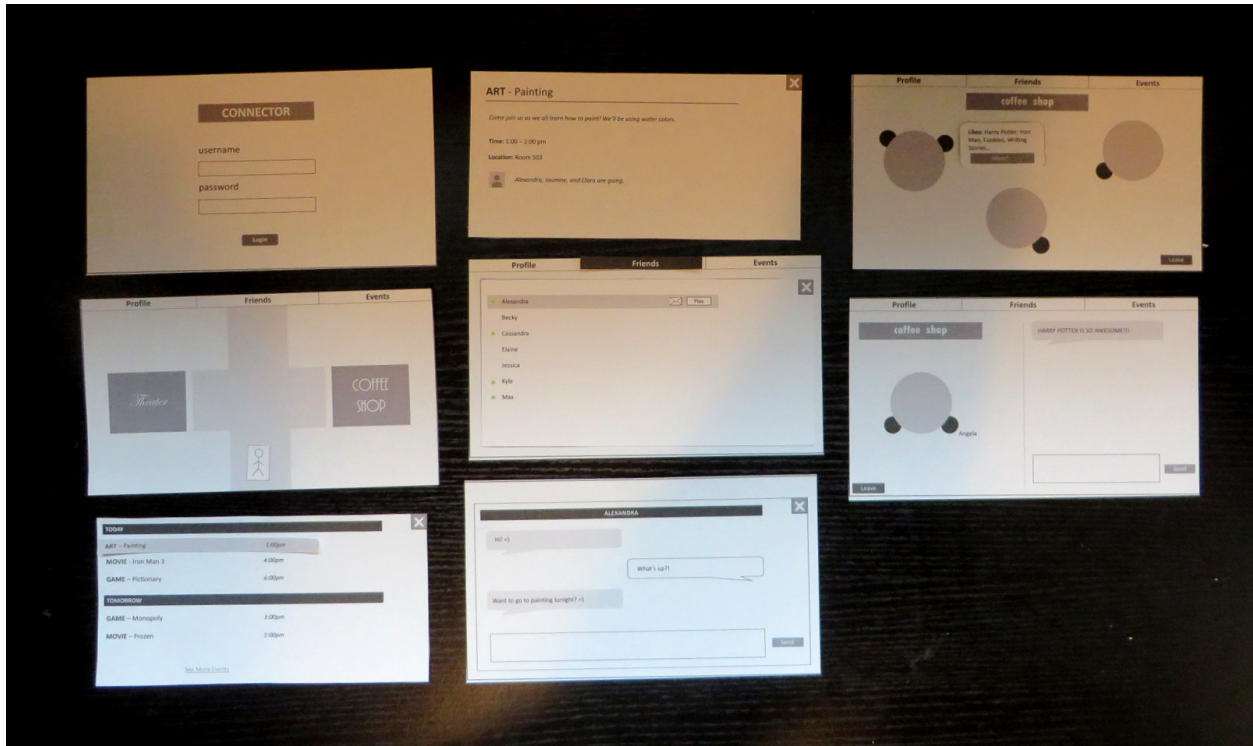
CONNECTOR

username

password

Login

ART - Painting

Come join us as we all learn how to paint! We'll be using water colors.

Time: 1:00 – 2:00 pm

Location: Room 503

Alexandra, Jasmine, and Clara are going.

Profile | Friends | Events

coffee shop

Likes: Harry Potter, Iron Man, Cookies, Writing Stories...

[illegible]

Leave

Profile | Friends | Events

Theater

COFFEE SHOP

Profile | Friends | Events

Alexandra

Play

Becky

Cassandra

Elaine

Jessica

Kyle

Max

Profile | Friends | Events

coffee shop

Angela

HARRY POTTER IS SO AWESOME!!!

Send

Leave

TODAY

ART – Painting 1:00pm

MOVIE – Iron Man 3 4:00pm

GAME – Pictionary 6:00pm

TOMORROW

GAME – Monopoly 3:00pm

MOVIE – Frozen 7:00pm

See More Events

ALEXANDRA

Hi! =)

What's up?!

Want to go to painting tonight? =)

Send